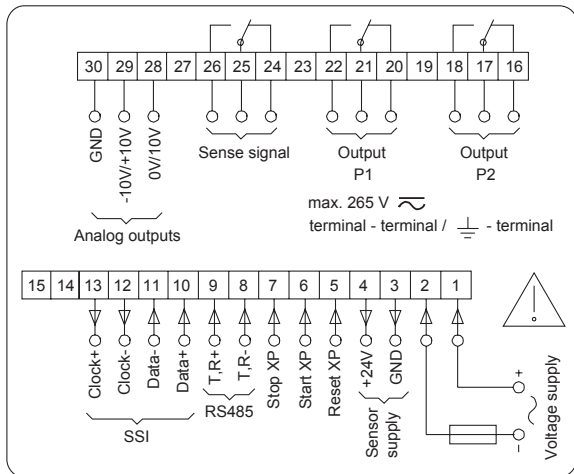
30 29 28 27 26 25 24 23 22 21 20 19 18 17 16

GND
-10V/+10V
0V/10V

Analog outputs

Sense signal

Output P1

Output P2

max. 265 V

terminal - terminal / - terminal

15 14 13 12 11 10 9 8 7 6 5 4 3 2 1

Clock+
Clock-
Data-
Data+
T,R+
T,R-
Stop XP
Start XP
Reset XP
+24V
GND

SSI

RS485

Sensor supply

+
-

Voltage supply